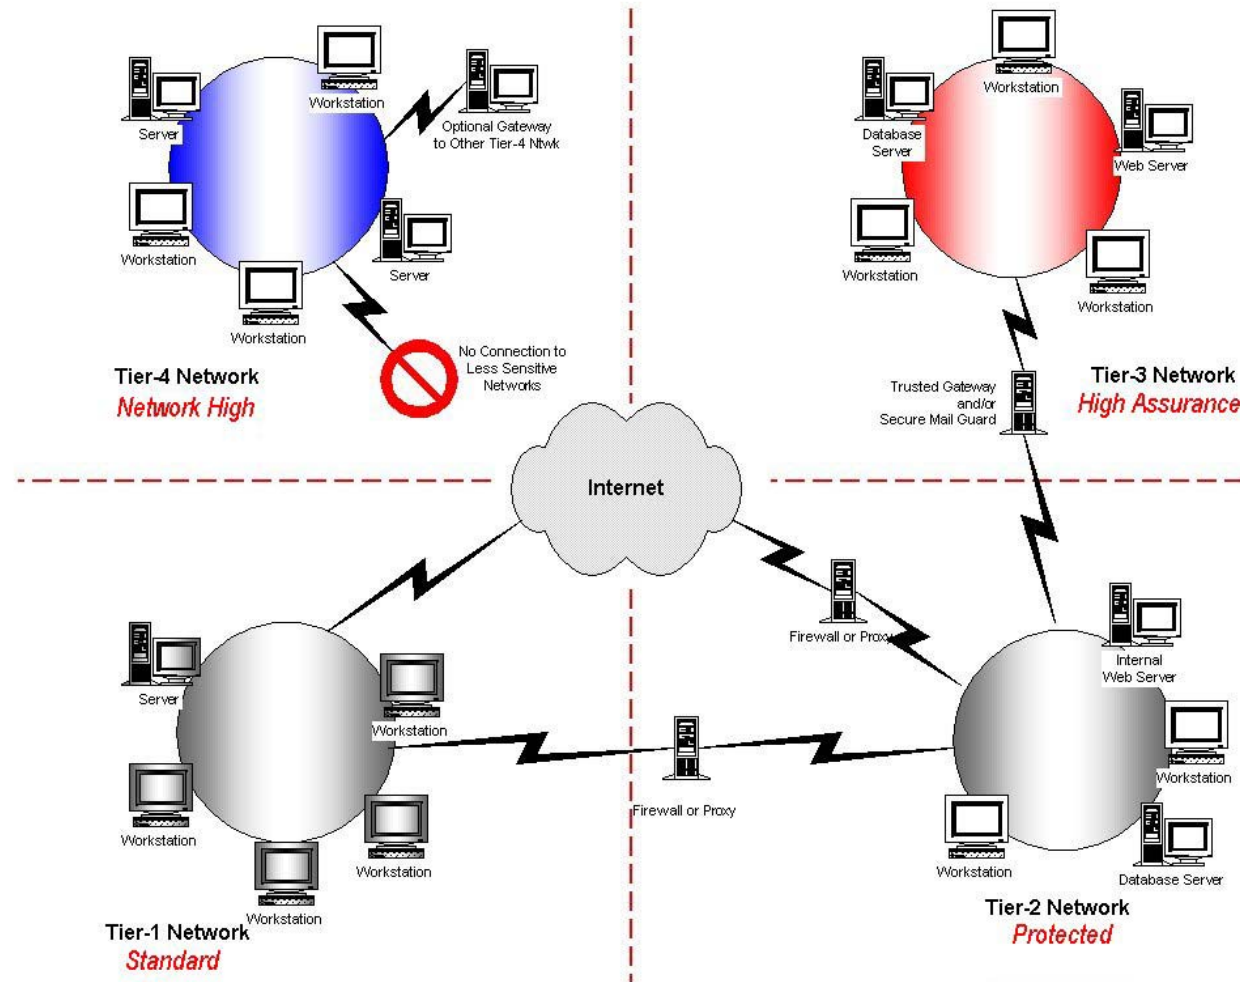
Workstation

Server

Optional Gateway to Other Tier-4 Ntwk

Workstation

Server

Workstation

No Connection to Less Sensitive Networks

Tier-4 Network
Network High

Workstation

Database Server

Web Server

Workstation

Workstation

Trusted Gateway and/or Secure Mail Guard

Tier-3 Network
High Assurance

Internet

Firewall or Proxy

Internal Web Server

Server

Workstation

Workstation

Workstation

Workstation

Firewall or Proxy

Workstation

Workstation

Database Server

Tier-1 Network
Standard

Tier-2 Network
Protected